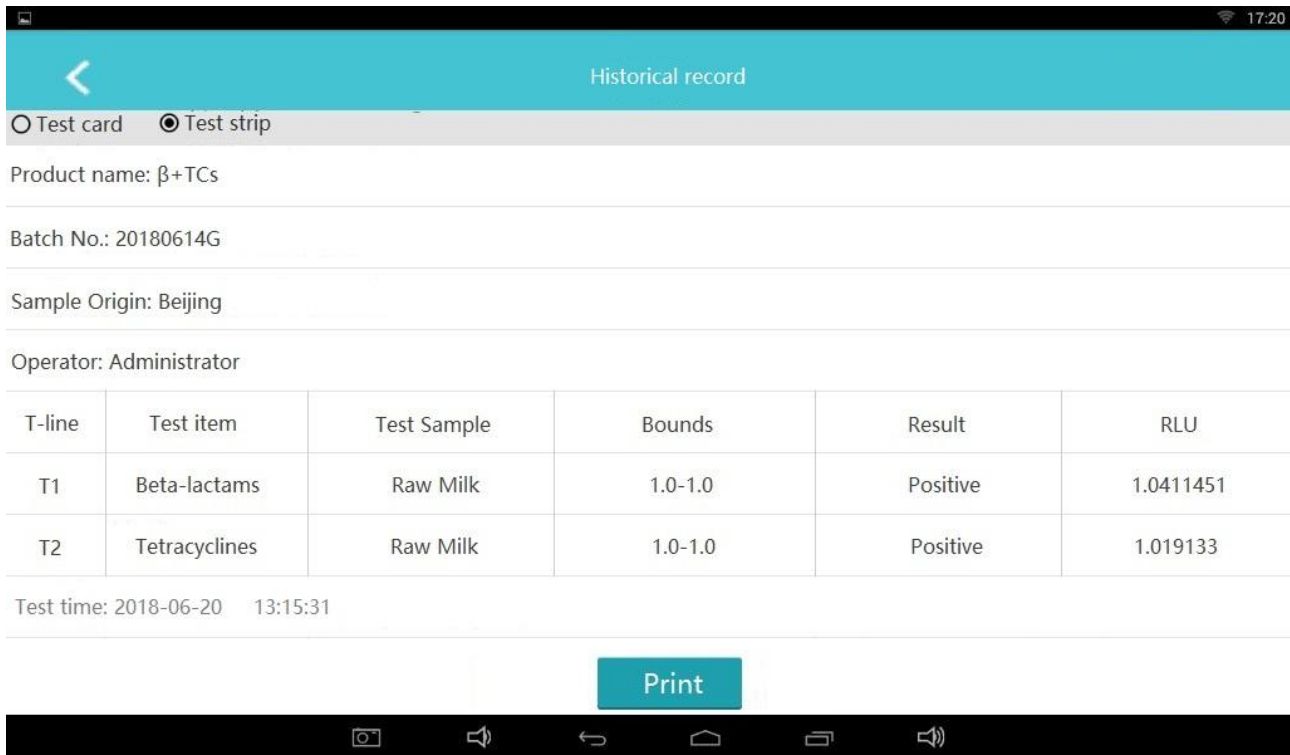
17:20

Historical record

Test card  Test strip

Product name: β+TCs

Batch No.: 20180614G

Sample Origin: Beijing

Operator: Administrator

| T-line | Test item | Test Sample | Bounds | Result | RLU |
|---|---|---|---|---|---|
| T1 | Beta-lactams | Raw Milk | 1.0-1.0 | Positive | 1.0411451 |
| T2 | Tetracyclines | Raw Milk | 1.0-1.0 | Positive | 1.019133 |

Test time: 2018-06-20 13:15:31

Print